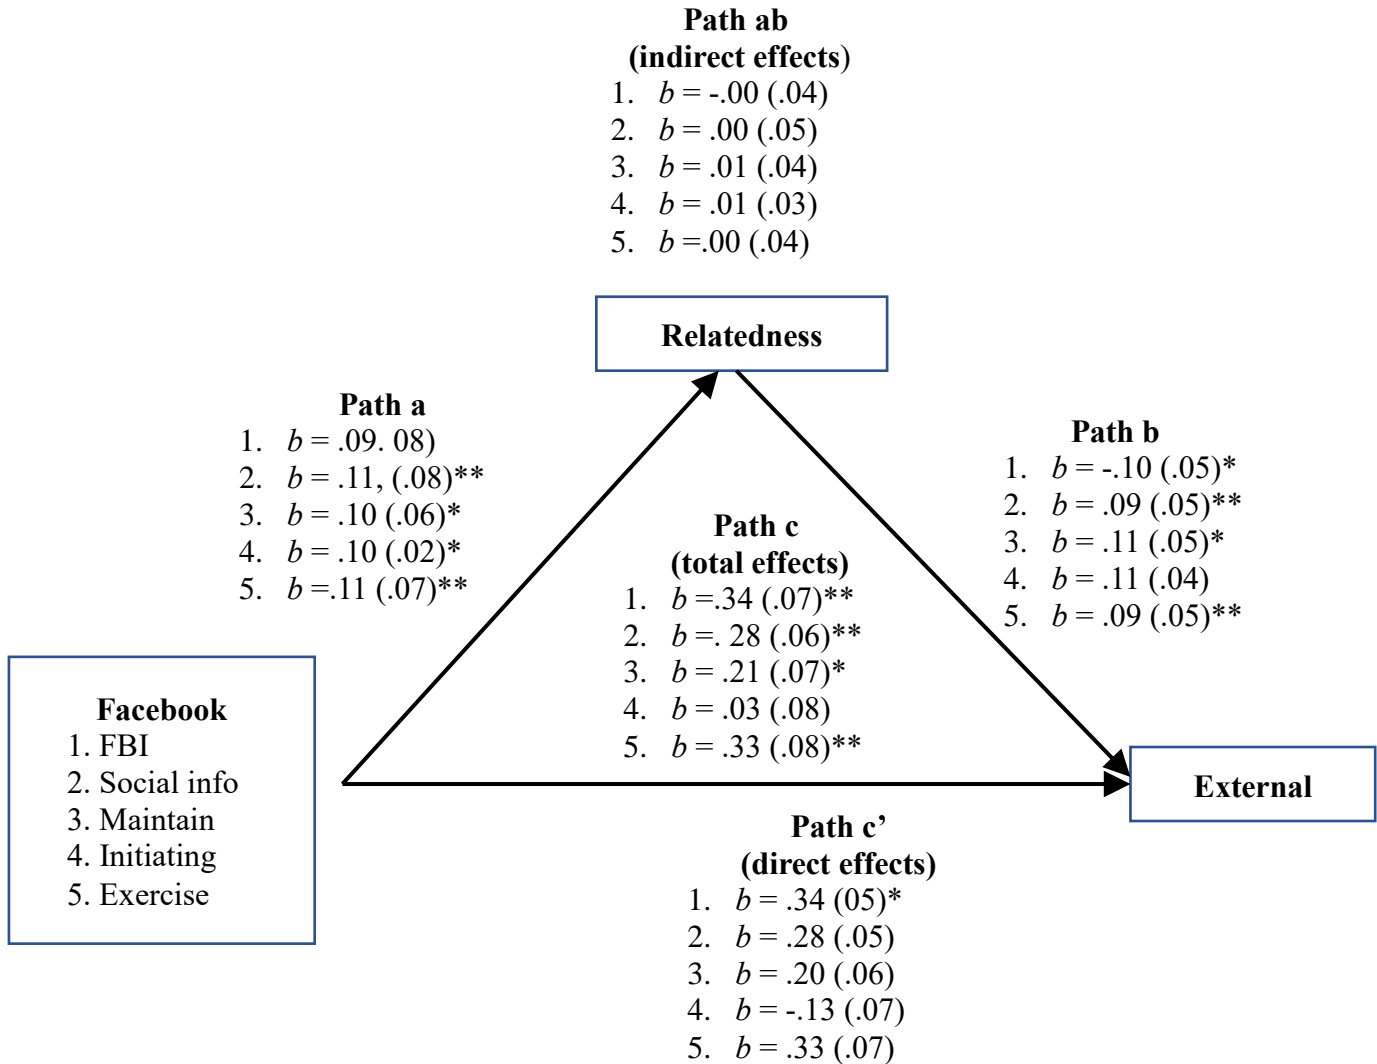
**Path ab**
**(indirect effects)**
1. $b$ = -.00 (.04)
2. $b$ = .00 (.05)
3. $b$ = .01 (.04)
4. $b$ = .01 (.03)
5. $b$ =.00 (.04)

**Relatedness**

**Path a**
1. $b$ = .09. 08)
2. $b$ = .11, (.08)**
3. $b$ = .10 (.06)*
4. $b$ = .10 (.02)*
5. $b$ =.11 (.07)**

**Path b**
1. $b$ = -.10 (.05)*
2. $b$ = .09 (.05)**
3. $b$ = .11 (.05)*
4. $b$ = .11 (.04)
5. $b$ = .09 (.05)**

**Path c**
**(total effects)**
1. $b$ =.34 (.07)**
2. $b$ =. 28 (.06)**
3. $b$ = .21 (.07)*
4. $b$ = .03 (.08)
5. $b$ = .33 (.08)**

**Facebook**
1. FBI
2. Social info
3. Maintain
4. Initiating
5. Exercise

**External**

**Path c'**
**(direct effects)**
1. $b$ = .34 (05)*
2. $b$ = .28 (.05)
3. $b$ = .20 (.06)
4. $b$ = -.13 (.07)
5. $b$ = .33 (.07)